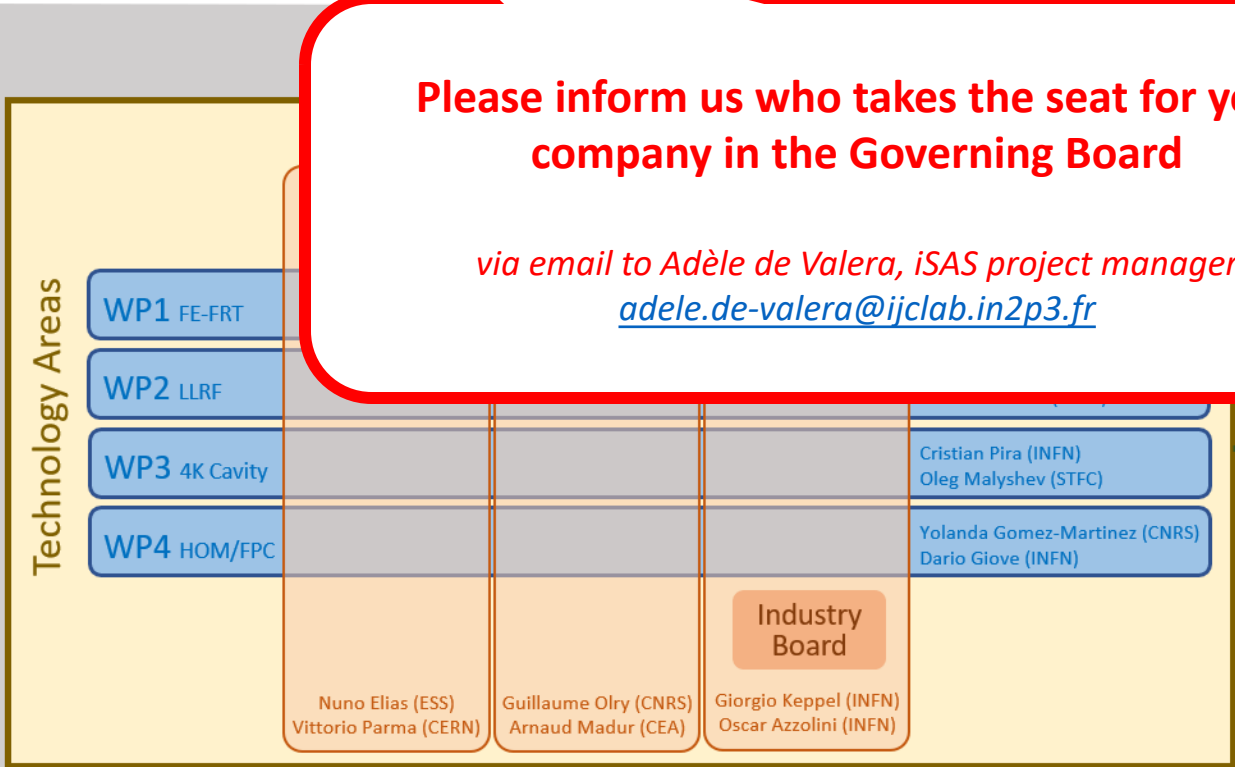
Please inform us who takes the seat for y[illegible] company in the Governing Board

via email to Adèle de Valera, iSAS project manage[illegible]
adele.de-valera@ijclab.in2p3.fr

Technology Areas

WP1 FE-FRT

WP2 LLRF

WP3 4K Cavity

Cristian Pira (INFN)
Oleg Malyshev (STFC)

WP4 HOM/FPC

Yolanda Gomez-Martinez (CNRS)
Dario Giove (INFN)

Industry Board

Nuno Elias (ESS)
Vittorio Parma (CERN)

Guillaume Olry (CNRS)
Arnaud Madur (CEA)

Giorgio Keppel (INFN)
Oscar Azzolini (INFN)